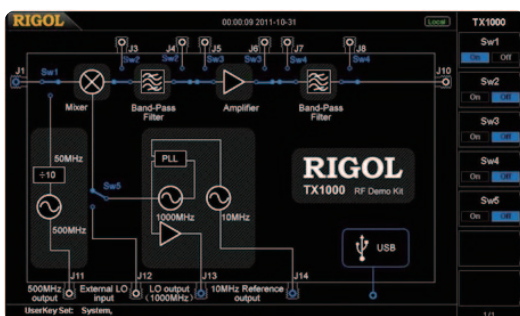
RIGOL
00:00:09 2011-10-31
Local
TX1000
Sw1
On Off
Sw2
On Off
Sw3
On Off
Sw4
On Off
Sw5
On Off

J1
Sw1
J3
J4
Sw2
J5
Sw3
J6
Sw3
J7
Sw4
J8
Sw4
J10
Mixer
Band-Pass Filter
Amplifier
Band-Pass Filter
50MHz
÷10
500MHz
Sw5
PLL
1000MHz
10MHz
RIGOL
TX1000 RF Demo Kit
USB
J11
J12
J13
J14
500MHz output
External LO input
LO output (1000MHz)
10MHz Reference output
UserKey Set: System,
1/1